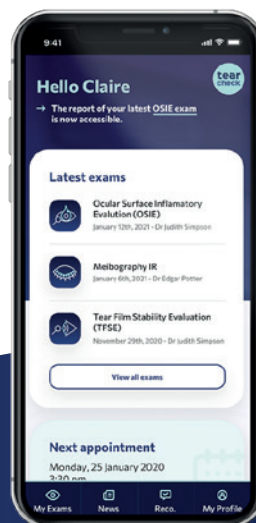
9:41

tear check

Hello Claire

→ The report of your latest OSIE exam is now accessible.

Latest exams

Ocular Surface Inflamatory Evalution (OSIE)
January 12th, 2021 - Dr Judith Simpson

Meibography IR
January 6th, 2021 - Dr Edgar Potter

Tear Film Stability Evaluation (TFSE)
November 29th, 2020 - Dr Judith Simpson

View all exams

Next appointment
Monday, 25 January 2020
3:30 pm

My Exams News Reco. My Profile